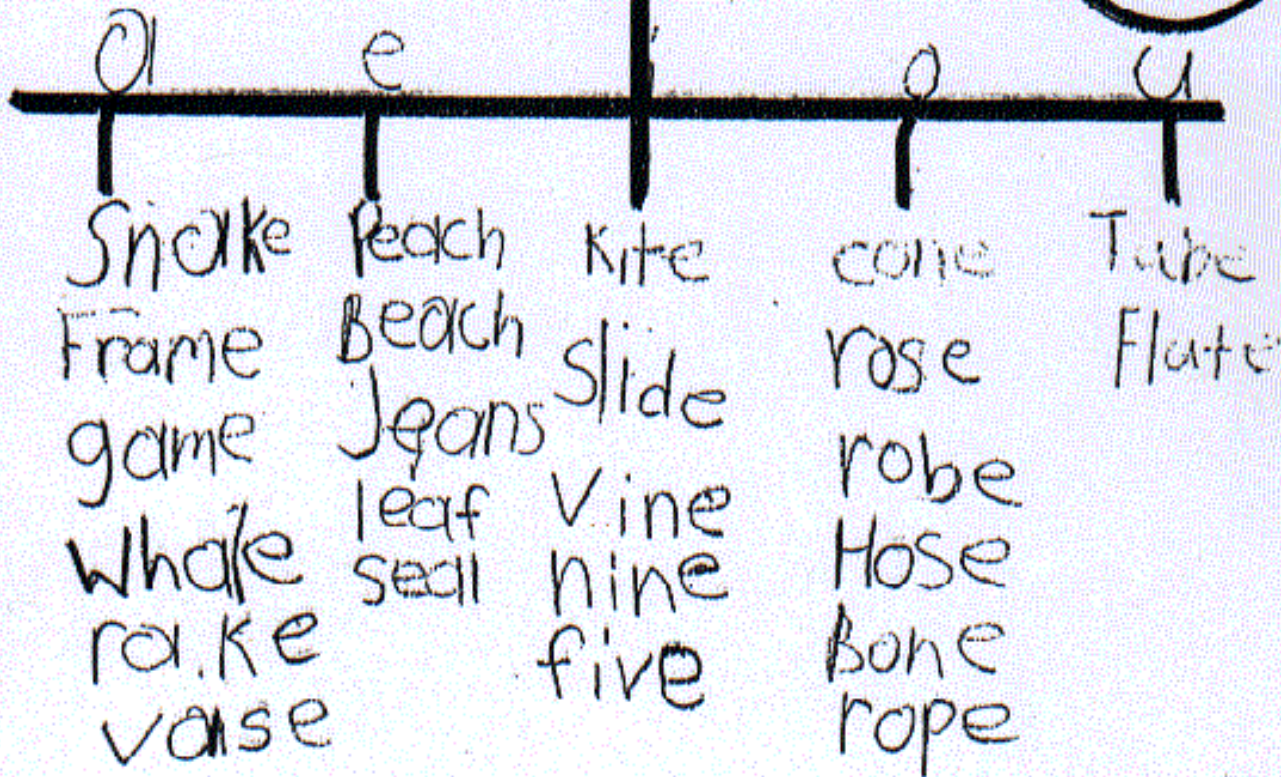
| a | e | i | o | u |
|---|---|---|---|---|
| Snake | Peach | Kite | cone | Tube |
| Frame | Beach | Slide | rose | Flute |
| game | Jeans | Vine | robe | |
| whale | leaf | nine | Hose | |
| rake | seal | five | Bone | |
| vase | | | rope | |